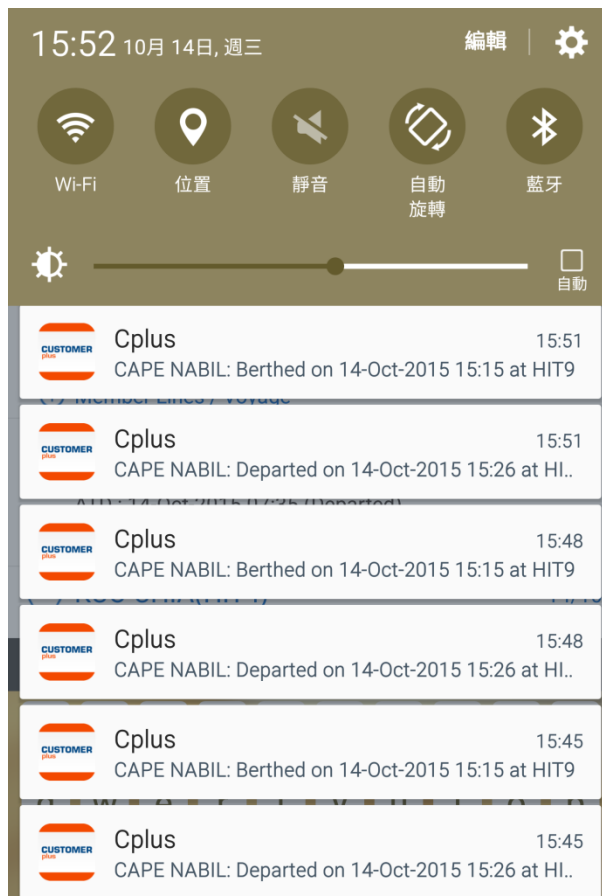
15:52 10月 14日, 週三

編輯

Wi-Fi

位置

靜音

自動旋轉

藍牙

自動

CUSTOMER plus
Cplus
15:51
CAPE NABIL: Berthed on 14-Oct-2015 15:15 at HIT9

CUSTOMER plus
Cplus
15:51
CAPE NABIL: Departed on 14-Oct-2015 15:26 at HI..

CUSTOMER plus
Cplus
15:48
CAPE NABIL: Berthed on 14-Oct-2015 15:15 at HIT9

CUSTOMER plus
Cplus
15:48
CAPE NABIL: Departed on 14-Oct-2015 15:26 at HI..

CUSTOMER plus
Cplus
15:45
CAPE NABIL: Berthed on 14-Oct-2015 15:15 at HIT9

CUSTOMER plus
Cplus
15:45
CAPE NABIL: Departed on 14-Oct-2015 15:26 at HI..